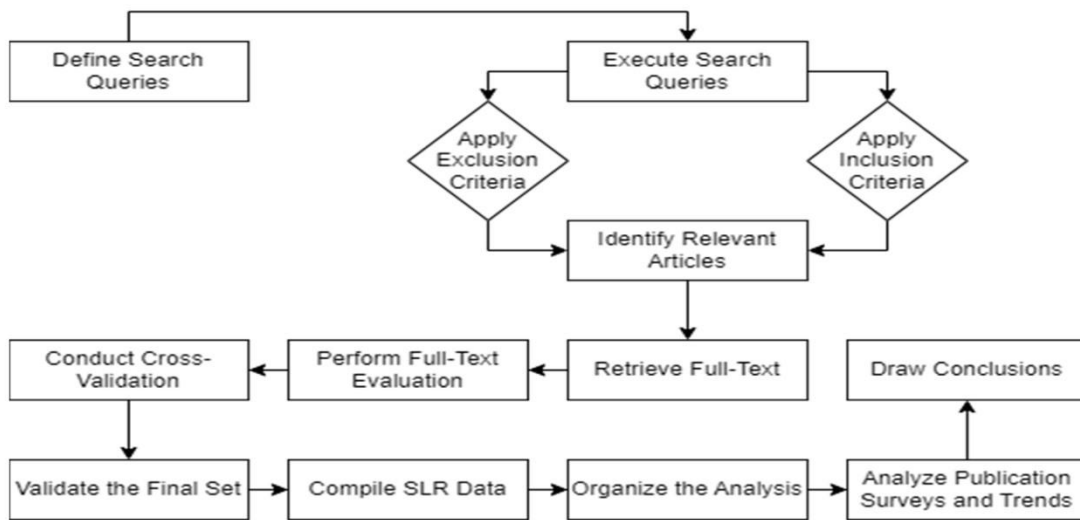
Define Search Queries

Execute Search Queries

Apply Exclusion Criteria

Apply Inclusion Criteria

Identify Relevant Articles

Retrieve Full-Text

Perform Full-Text Evaluation

Conduct Cross-Validation

Validate the Final Set

Compile SLR Data

Organize the Analysis

Analyze Publication Surveys and Trends

Draw Conclusions